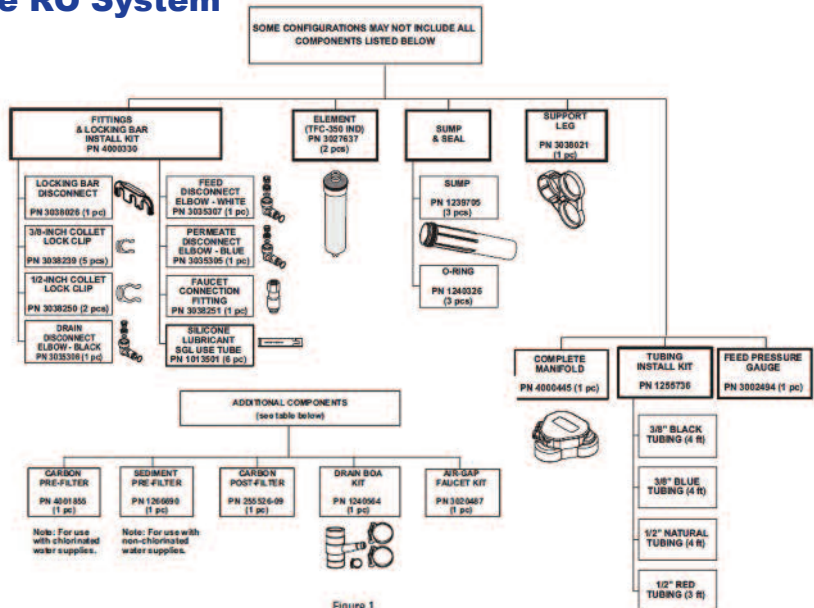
e RO System

SOME CONFIGURATIONS MAY NOT INCLUDE ALL COMPONENTS LISTED BELOW

FITTINGS & LOCKING BAR INSTALL KIT PN 4000330

LOCKING BAR DISCONNECT PN 3038026 (1 pc)

3/8-INCH COLLET LOCK CLIP PN 3038239 (5 pcs)

1/2-INCH COLLET LOCK CLIP PN 3038250 (2 pcs)

DRAIN DISCONNECT ELBOW - BLACK PN 3035306 (1 pc)

FEED DISCONNECT ELBOW - WHITE PN 3035307 (1 pc)

PERMEATE DISCONNECT ELBOW - BLUE PN 3035305 (1 pc)

FAUCET CONNECTION FITTING PN 3038251 (1 pc)

SILICONE LUBRICANT SGL USE TUBE PN 1013501 (6 pc)

ELEMENT (TFC-350 IND) PN 3027637 (2 pcs)

SUMP & SEAL

SUMP PN 1239705 (3 pcs)

O-RING PN 1240326 (3 pcs)

SUPPORT LEG PN 3038021 (1 pc)

COMPLETE MANIFOLD PN 4000445 (1 pc)

TUBING INSTALL KIT PN 1255736

FEED PRESSURE GAUGE PN 3002494 (1 pc)

3/8" BLACK TUBING (4 ft)

3/8" BLUE TUBING (4 ft)

1/2" NATURAL TUBING (4 ft)

1/2" RED TUBING (3 ft)

ADDITIONAL COMPONENTS (see table below)

CARBON PRE-FILTER PN 4001855 (1 pc)

Note: For use with chlorinated water supplies.

SEDIMENT PRE-FILTER PN 1266690 (1 pc)

Note: For use with non-chlorinated water supplies.

CARBON POST-FILTER PN 255526-09 (1 pc)

DRAIN BOA KIT PN 1240564 (1 pc)

AIR-GAP FAUCET KIT PN 3020487 (1 pc)

Figure 1